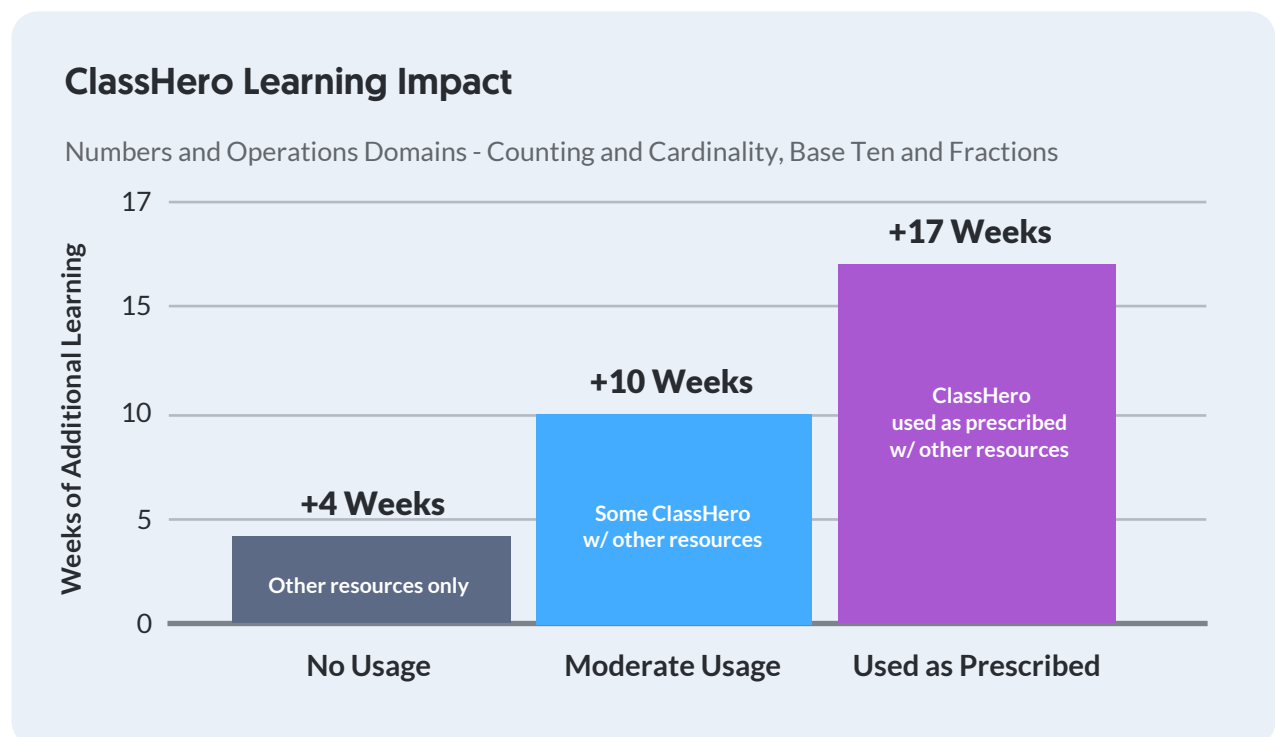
ClassHero Learning Impact

Numbers and Operations Domains - Counting and Cardinality, Base Ten and Fractions

Weeks of Additional Learning

17
15
10
5
0

+17 Weeks
ClassHero used as prescribed w/ other resources

+10 Weeks
Some ClassHero w/ other resources

+4 Weeks
Other resources only

No Usage
Moderate Usage
Used as Prescribed